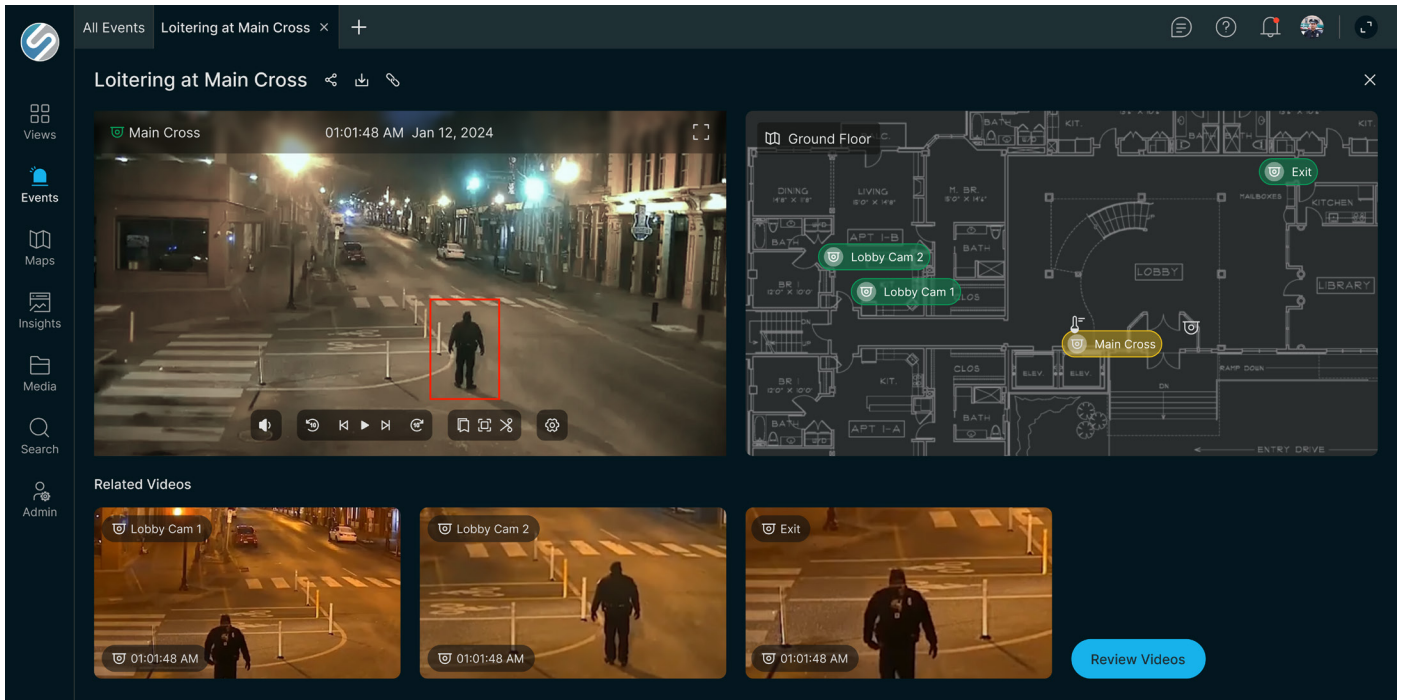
All Events | Loitering at Main Cross ×

Views
Events
Maps
Insights
Media
Search
Admin

Loitering at Main Cross

Main Cross 01:01:48 AM Jan 12, 2024

Ground Floor

DINING
LIVING
M. BR.
APT 1-B
BATH
BR
Lobby Cam 2
Lobby Cam 1
CLOS
LOBBY
LIBRARY
KITCHEN
MAILBOXES
Exit
Main Cross
KIT.
ELEV.
ELEV.
CLOS
BATH
APT 1-A
RAMP DOWN
DN
ENTRY DRIVE

Related Videos

Lobby Cam 1
01:01:48 AM

Lobby Cam 2
01:01:48 AM

Exit
01:01:48 AM

Review Videos